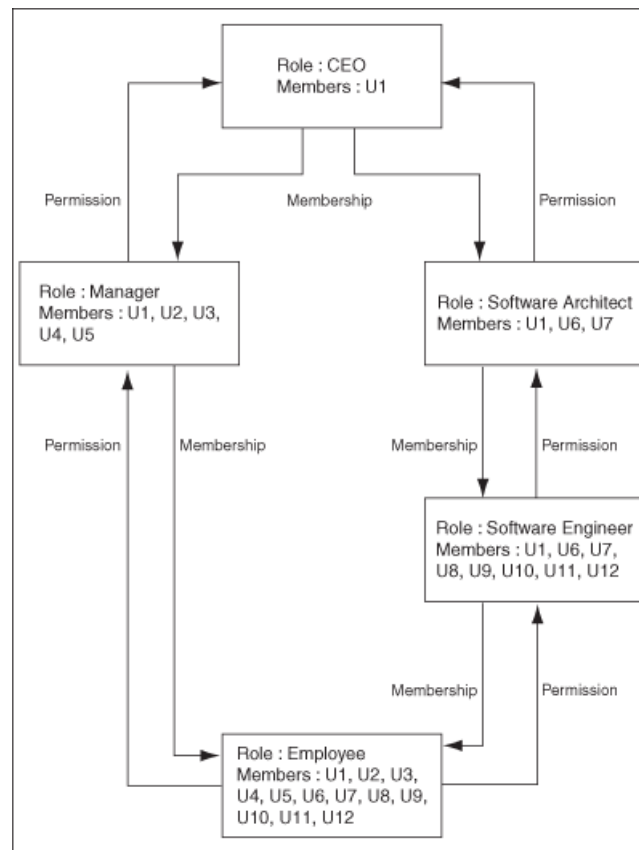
Role : CEO
Members : U1

Permission

Membership

Permission

Role : Manager
Members : U1, U2, U3, U4, U5

Role : Software Architect
Members : U1, U6, U7

Permission

Membership

Membership

Permission

Role : Software Engineer
Members : U1, U6, U7, U8, U9, U10, U11, U12

Membership

Permission

Role : Employee
Members : U1, U2, U3, U4, U5, U6, U7, U8, U9, U10, U11, U12